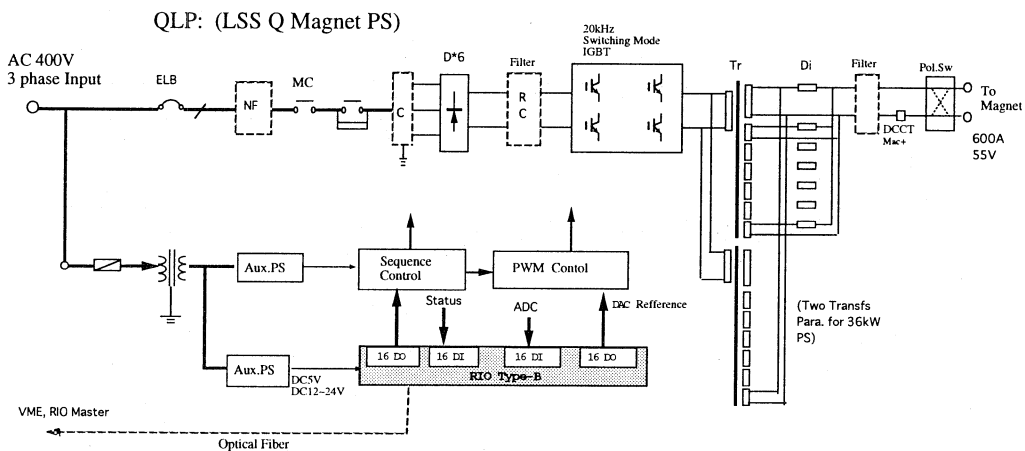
QLP: (LSS Q Magnet PS)

AC 400V
3 phase Input

ELB

NF

MC

C

D*6

Filter

R
C

20kHz
Switching Mode
IGBT

Tr

Di

Filter

DCCT
Mac+

Pol.Sw

To
Magnet

600A
55V

Aux.PS

Sequence
Control

PWM Contol

Status

ADC

DAC Refference

Aux.PS

DC5V
DC12~24V

16 DO

16 DI

16 DI

16 DO

RIO Type-B

(Two Transfs
Para. for 36kW
PS)

VME, RIO Master

Optical Fiber